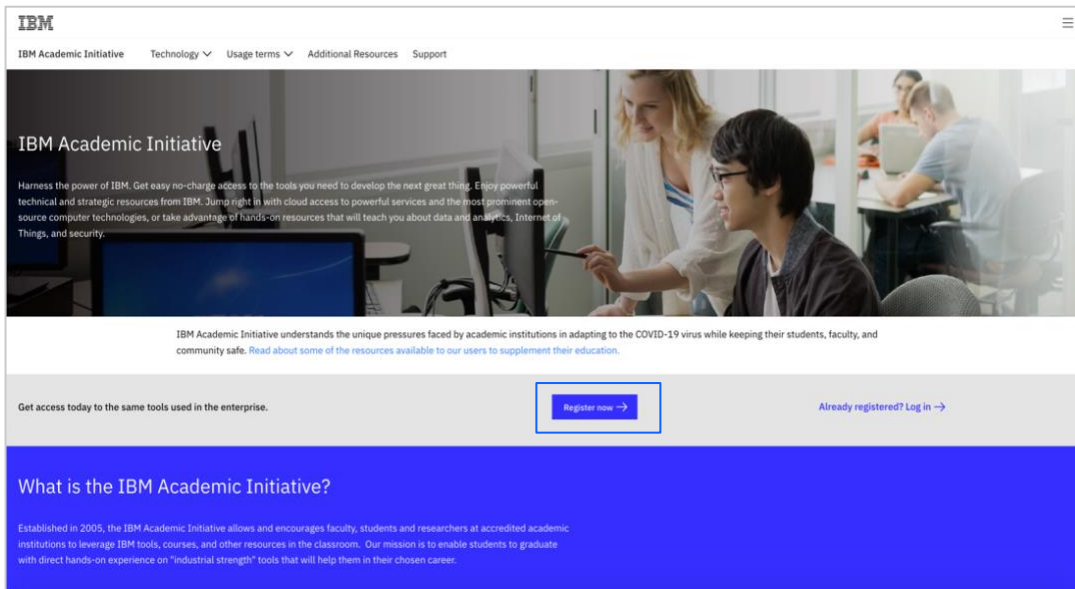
IBM

IBM Academic Initiative Technology Usage terms Additional Resources Support

IBM Academic Initiative

Harness the power of IBM. Get easy no-charge access to the tools you need to develop the next great thing. Enjoy powerful technical and strategic resources from IBM. Jump right in with cloud access to powerful services and the most prominent open-source computer technologies, or take advantage of hands-on resources that will teach you about data and analytics, Internet of Things, and security.

IBM Academic Initiative understands the unique pressures faced by academic institutions in adapting to the COVID-19 virus while keeping their students, faculty, and community safe. Read about some of the resources available to our users to supplement their education.

Get access today to the same tools used in the enterprise.

Register now →

Already registered? Log in →

What is the IBM Academic Initiative?

Established in 2005, the IBM Academic Initiative allows and encourages faculty, students and researchers at accredited academic institutions to leverage IBM tools, courses, and other resources in the classroom. Our mission is to enable students to graduate with direct hands-on experience on "industrial strength" tools that will help them in their chosen career.